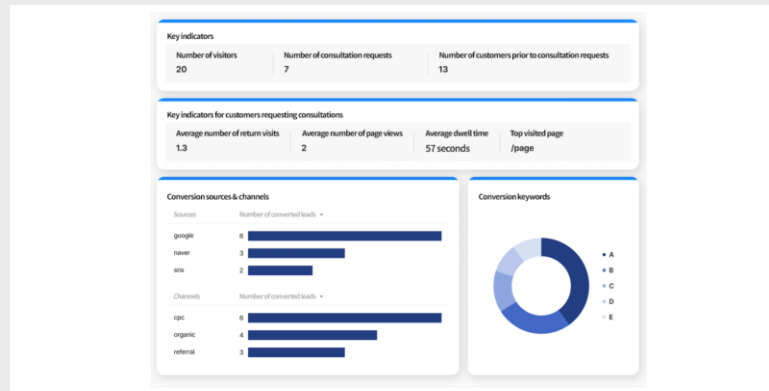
Key indicators

| Number of visitors | Number of consultation requests | Number of customers prior to consultation requests |
|---|---|---|
| 20 | 7 | 13 |

Key indicators for customers requesting consultations

| Average number of return visits | Average number of page views | Average dwell time | Top visited page |
|---|---|---|---|
| 1.3 | 2 | 57 seconds | /page |

Conversion sources & channels

| Sources | Number of converted leads |
|---|---|
| google | 6 |
| naver | 3 |
| sns | 2 |

| Channels | Number of converted leads |
|---|---|
| cpc | 6 |
| organic | 4 |
| referral | 3 |

Conversion keywords

A
B
C
D
E